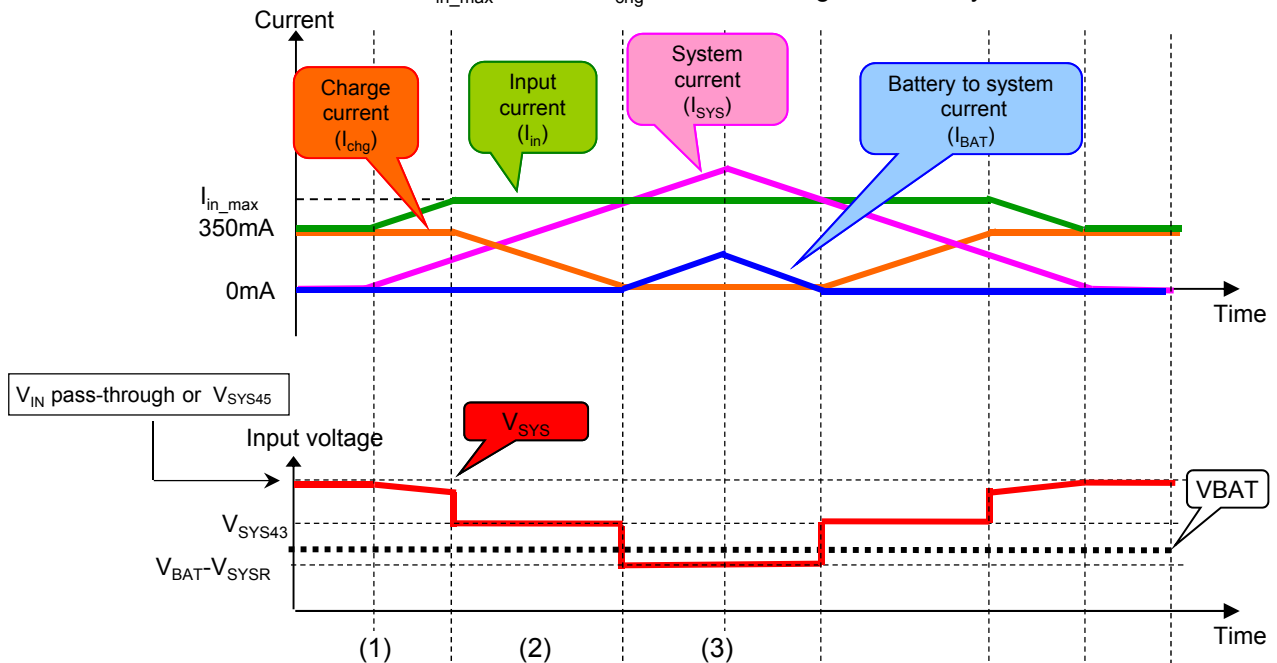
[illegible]

Current

Charge current ($I_{chg}$)

Input current ($I_{in}$)

System current ($I_{SYS}$)

Battery to system current ($I_{BAT}$)

$I_{in\_max}$

350mA

0mA

Time

$V_{IN}$ pass-through or $V_{SYS45}$

$V_{SYS}$

Input voltage

$V_{SYS43}$

$V_{BAT}$-$V_{SYSR}$

VBAT

Time

(1)

(2)

(3)